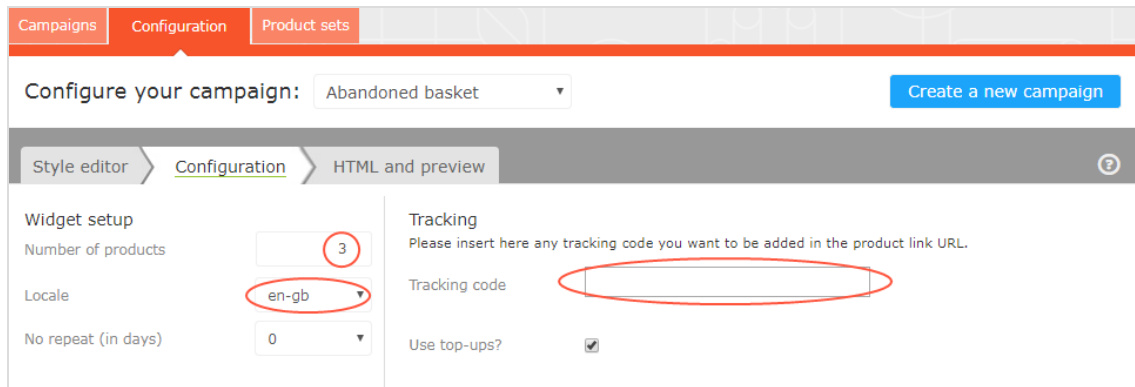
Campaigns Configuration Product sets

Configure your campaign: Abandoned basket

Create a new campaign

Style editor Configuration HTML and preview

?

Widget setup

Number of products 3

Locale en-gb

No repeat (in days) 0

Tracking

Please insert here any tracking code you want to be added in the product link URL.

Tracking code

Use top-ups?